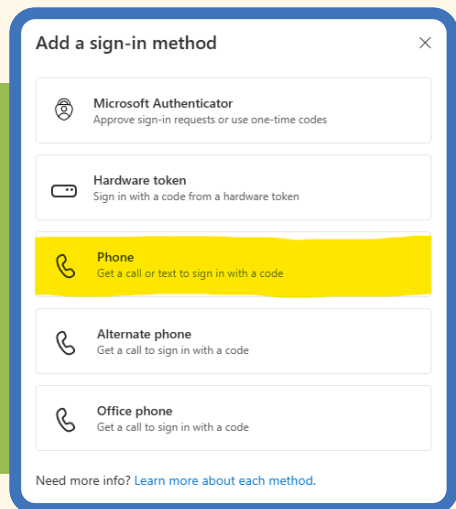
Add a sign-in method

×

Microsoft Authenticator
Approve sign-in requests or use one-time codes

Hardware token
Sign in with a code from a hardware token

Phone
Get a call or text to sign in with a code

Alternate phone
Get a call to sign in with a code

Office phone
Get a call to sign in with a code

Need more info? Learn more about each method.